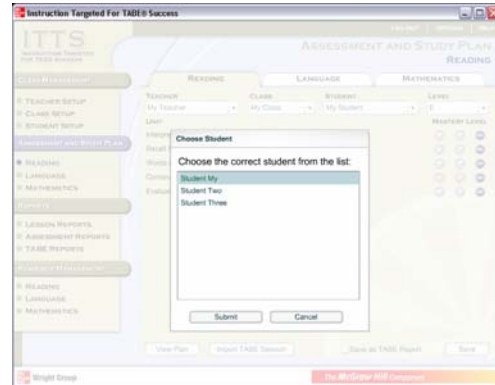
Instruction Targeted For TABE® Success

ITTS
INSTRUCTION TARGETED FOR TABE SUCCESS

LOG OUT | OPTIONS | HELP

ASSESSMENT AND STUDY PLAN
READING

CLASS MANAGEMENT
TEACHER SETUP
CLASS SETUP
STUDENT SETUP

ASSESSMENT AND STUDY PLAN
READING
LANGUAGE
MATHEMATICS

REPORTS
LESSON REPORTS
ASSESSMENT REPORTS
TABE REPORTS

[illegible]
READING
LANGUAGE
MATHEMATICS

READING | LANGUAGE | MATHEMATICS

TEACHER
My Teacher
CLASS
My Class
STUDENT
My Student
LEVEL
E

UNIT
MASTERY LEVEL

Choose Student
Choose the correct student from the list:
Student My
Student Two
Student Three

Submit
Cancel

View Plan
Import TABE Session
Save as TABE Report
Save

Wright Group
The McGraw-Hill Companies